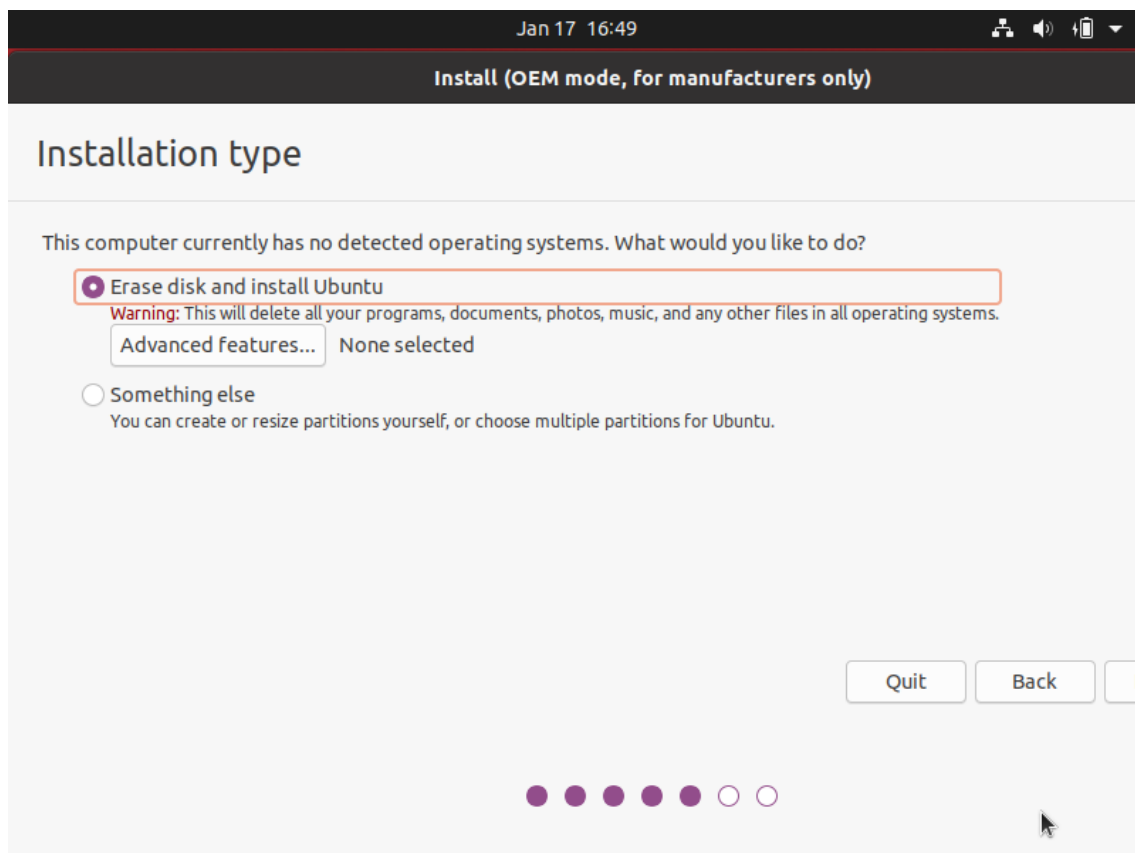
Jan 17 16:49

Install (OEM mode, for manufacturers only)

Installation type

This computer currently has no detected operating systems. What would you like to do?

Erase disk and install Ubuntu
Warning: This will delete all your programs, documents, photos, music, and any other files in all operating systems.
Advanced features... None selected

Something else
You can create or resize partitions yourself, or choose multiple partitions for Ubuntu.

Quit Back